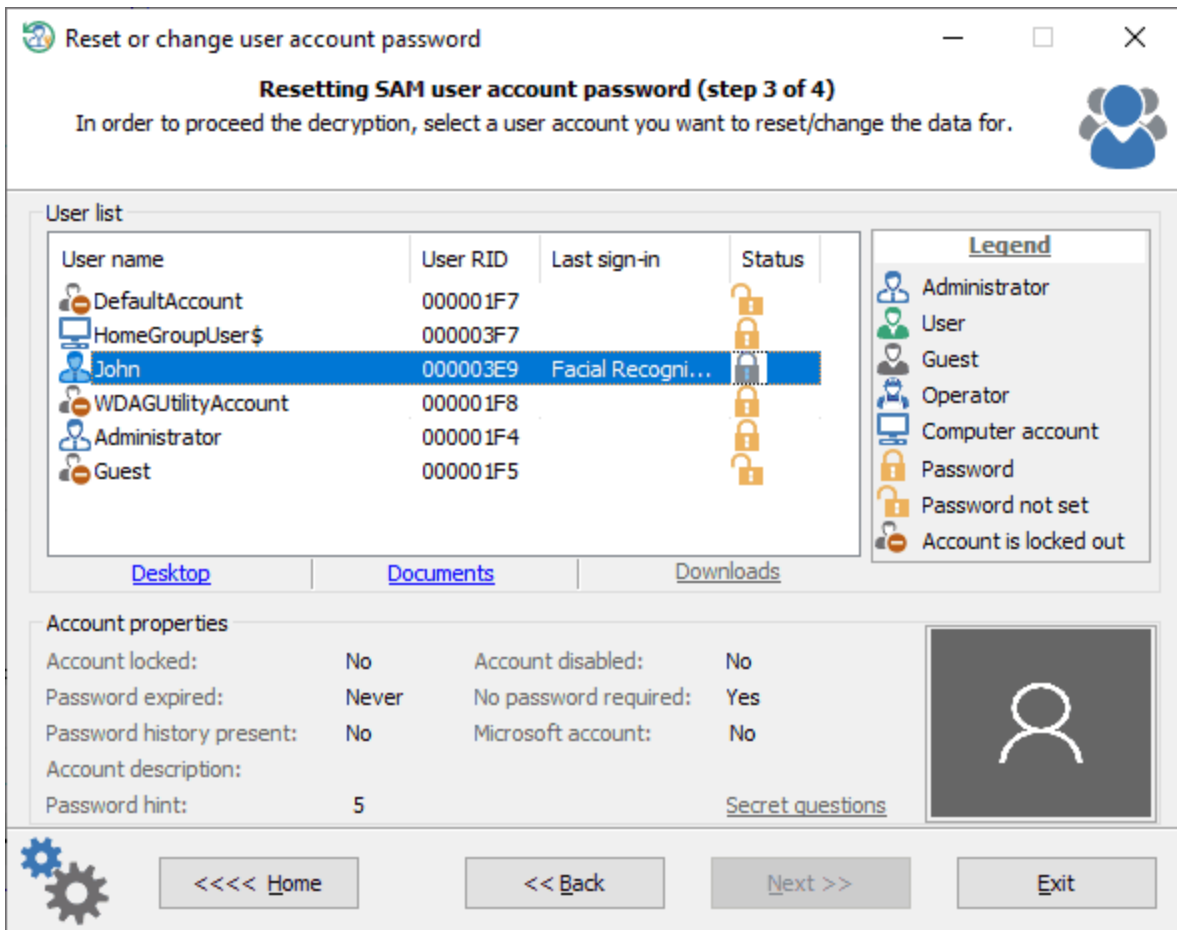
Reset or change user account password

Resetting SAM user account password (step 3 of 4)
In order to proceed the decryption, select a user account you want to reset/change the data for.

User list

| User name | User RID | Last sign-in | Status |
|---|---|---|---|
| DefaultAccount | 000001F7 | | |
| HomeGroupUser$ | 000003F7 | | |
| John | 000003E9 | Facial Recogni... | |
| WDAGUtilityAccount | 000001F8 | | |
| Administrator | 000001F4 | | |
| Guest | 000001F5 | | |

Legend
Administrator
User
Guest
Operator
Computer account
Password
Password not set
Account is locked out

Desktop
Documents
Downloads

Account properties
Account locked: No
Account disabled: No
Password expired: Never
No password required: Yes
Password history present: No
Microsoft account: No
Account description:
Password hint: 5
Secret questions

<<<< Home
<< Back
Next >>
Exit